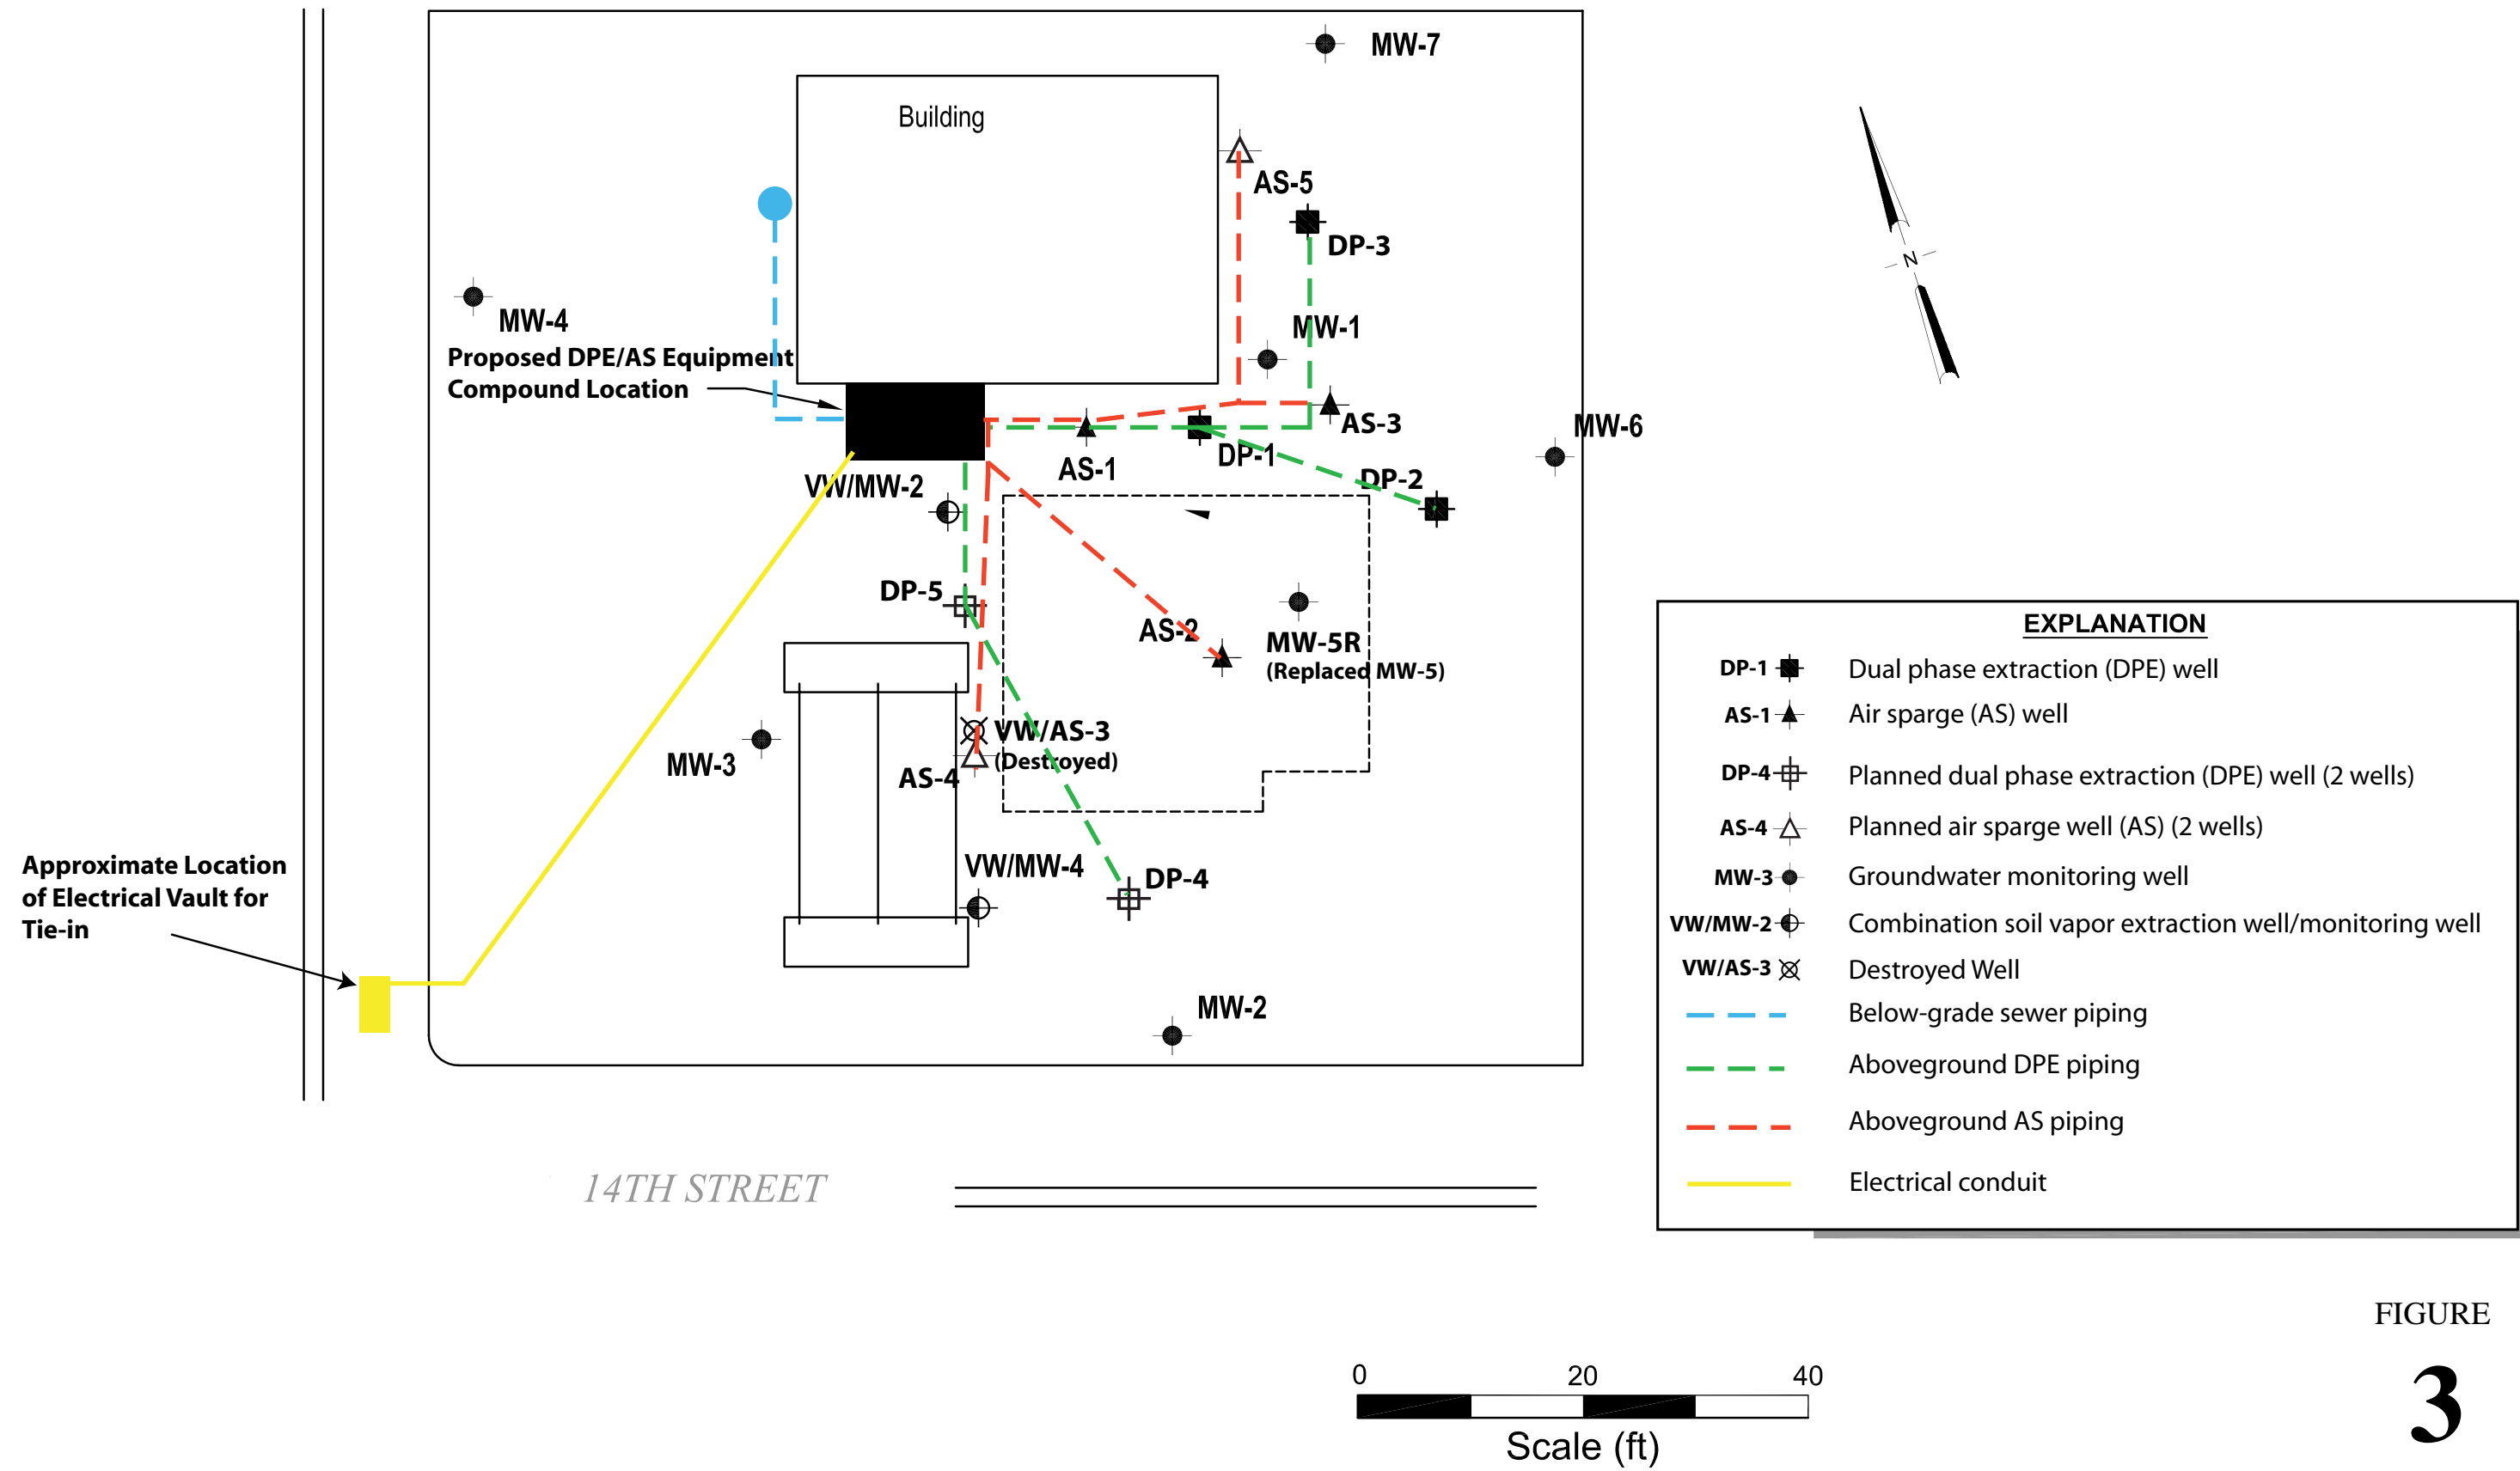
MW-7

Building

AS-5

DP-3

MW-4

Proposed DPE/AS Equipment Compound Location

MW-1

AS-3

MW-6

AS-1

DP-1

DP-2

VW/MW-2

DP-5

AS-2

MW-5R
(Replaced MW-5)

VW/AS-3
(Destroyed)

MW-3

AS-4

VW/MW-4

DP-4

Approximate Location of Electrical Vault for Tie-in

MW-2

N

EXPLANATION

| | |
|---|---|
| DP-1 | Dual phase extraction (DPE) well |
| AS-1 | Air sparge (AS) well |
| DP-4 | Planned dual phase extraction (DPE) well (2 wells) |
| AS-4 | Planned air sparge well (AS) (2 wells) |
| MW-3 | Groundwater monitoring well |
| VW/MW-2 | Combination soil vapor extraction well/monitoring well |
| VW/AS-3 | Destroyed Well |
| | Below-grade sewer piping |
| | Aboveground DPE piping |
| | Aboveground AS piping |
| | Electrical conduit |

14TH STREET

0 20 40

Scale (ft)

FIGURE

3